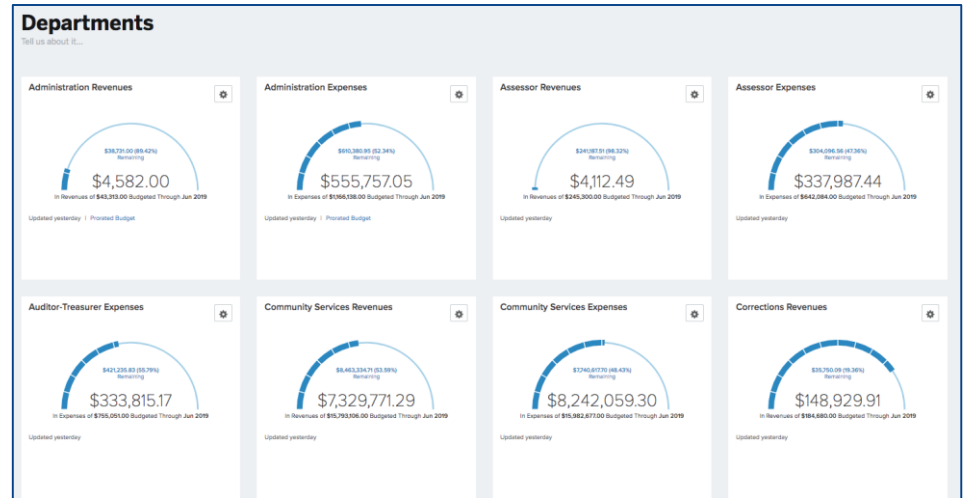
Departments

Tell us about it...

Administration Revenues

$38,731.00 (89.42%)
Remaining

$4,582.00

In Revenues of $43,313.00 Budgeted Through Jun 2019

Updated yesterday | Prorated Budget

Administration Expenses

$610,380.95 (52.34%)
Remaining

$555,757.05

In Expenses of $1,166,138.00 Budgeted Through Jun 2019

Updated yesterday | Prorated Budget

Assessor Revenues

$241,187.51 (98.32%)
Remaining

$4,112.49

In Revenues of $245,300.00 Budgeted Through Jun 2019

Updated yesterday

Assessor Expenses

$304,096.56 (47.36%)
Remaining

$337,987.44

In Expenses of $642,084.00 Budgeted Through Jun 2019

Updated yesterday

Auditor-Treasurer Expenses

$421,235.83 (55.79%)
Remaining

$333,815.17

In Expenses of $755,051.00 Budgeted Through Jun 2019

Updated yesterday

Community Services Revenues

$8,463,334.71 (53.59%)
Remaining

$7,329,771.29

In Revenues of $15,793,106.00 Budgeted Through Jun 2019

Updated yesterday

Community Services Expenses

$7,740,617.70 (48.43%)
Remaining

$8,242,059.30

In Expenses of $15,982,677.00 Budgeted Through Jun 2019

Updated yesterday

Corrections Revenues

$35,750.09 (19.36%)
Remaining

$148,929.91

In Revenues of $184,680.00 Budgeted Through Jun 2019

Updated yesterday